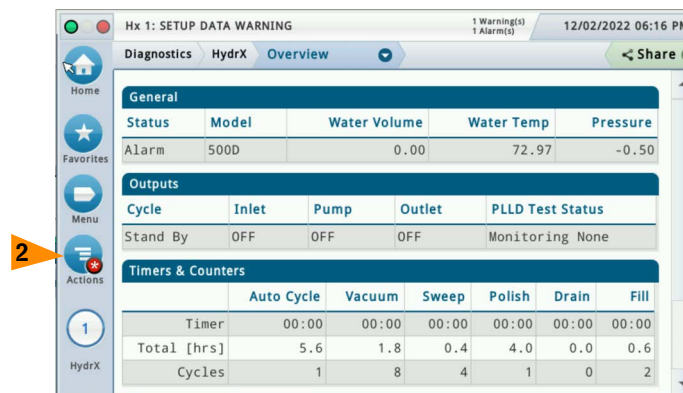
Hx 1: SETUP DATA WARNING

1 Warning(s)
1 Alarm(s)

12/02/2022 06:16 PM

Home

Favorites

Menu

2

Actions

1

HydrX

Diagnostics HydrX Overview

Share

General

| Status | Model | Water Volume | Water Temp | Pressure |
|---|---|---|---|---|
| Alarm | 500D | 0.00 | 72.97 | -0.50 |

Outputs

| Cycle | Inlet | Pump | Outlet | PLLD Test Status |
|---|---|---|---|---|
| Stand By | OFF | OFF | OFF | Monitoring None |

Timers & Counters

| | Auto Cycle | Vacuum | Sweep | Polish | Drain | Fill |
|---|---|---|---|---|---|---|
| Timer | 00:00 | 00:00 | 00:00 | 00:00 | 00:00 | 00:00 |
| Total [hrs] | 5.6 | 1.8 | 0.4 | 4.0 | 0.0 | 0.6 |
| Cycles | 1 | 8 | 4 | 1 | 0 | 2 |